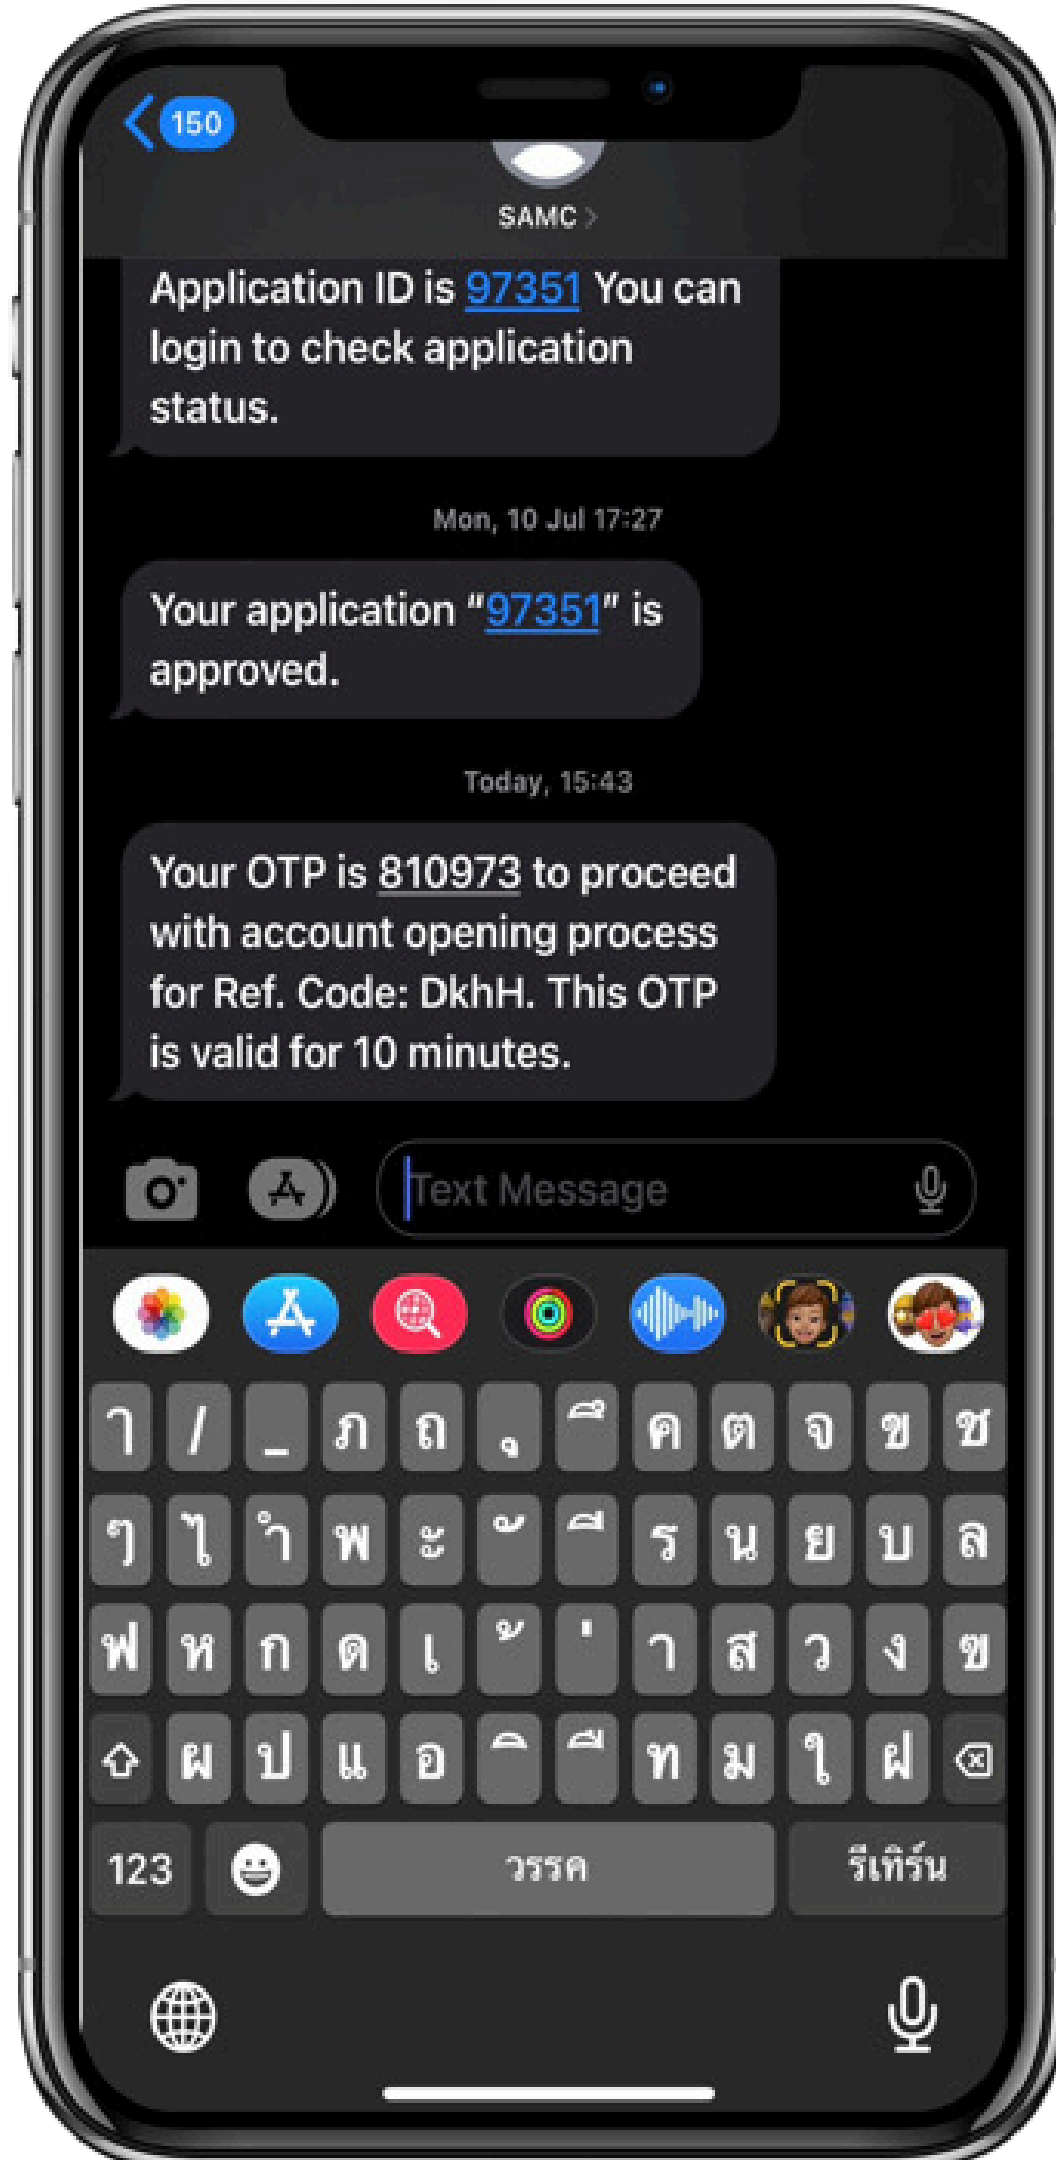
150

SAMC >

Application ID is 97351 You can login to check application status.

Mon, 10 Jul 17:27

Your application "97351" is approved.

Today, 15:43

Your OTP is 810973 to proceed with account opening process for Ref. Code: DkhH. This OTP is valid for 10 minutes.

Text Message

ๅ / _ ภ ถ ุ ึ ค ต จ ข ช
ๆ ไ ำ พ ะ ั ี ร น ย บ ล
ฟ ห ก ด เ ้ ่ า ส ว ง ฃ
ผ ป แ อ ิ ื ท ม ใ ฝ
123 วรรค รีเทิร์น